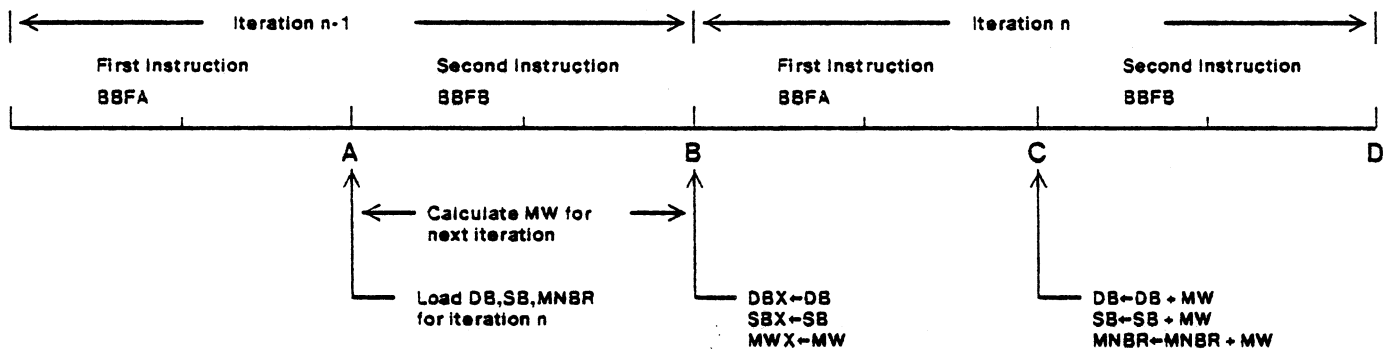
Iteration n-1

Iteration n

First Instruction
BBFA

Second Instruction
BBFB

First Instruction
BBFA

Second Instruction
BBFB

A

B

C

D

Calculate MW for next iteration

Load DB,SB,MNBR for iteration n

DBX←DB
SBX←SB
MWX←MW

DB←DB + MW
SB←SB + MW
MNBR←MNBR + MW